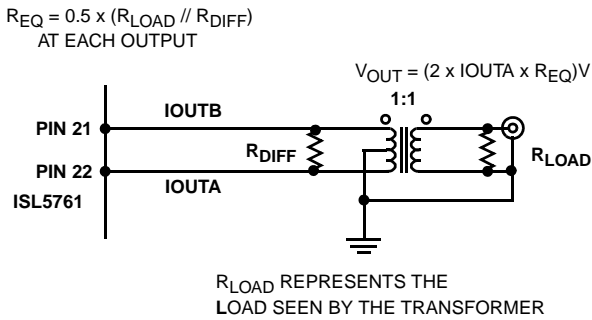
$R_{EQ} = 0.5 \times (R_{LOAD} // R_{DIFF})$
AT EACH OUTPUT

$V_{OUT} = (2 \times IOUTA \times R_{EQ})V$

1:1

PIN 21

IOUTB

PIN 22

IOUTA

ISL5761

$R_{DIFF}$

$R_{LOAD}$

$R_{LOAD}$ REPRESENTS THE LOAD SEEN BY THE TRANSFORMER